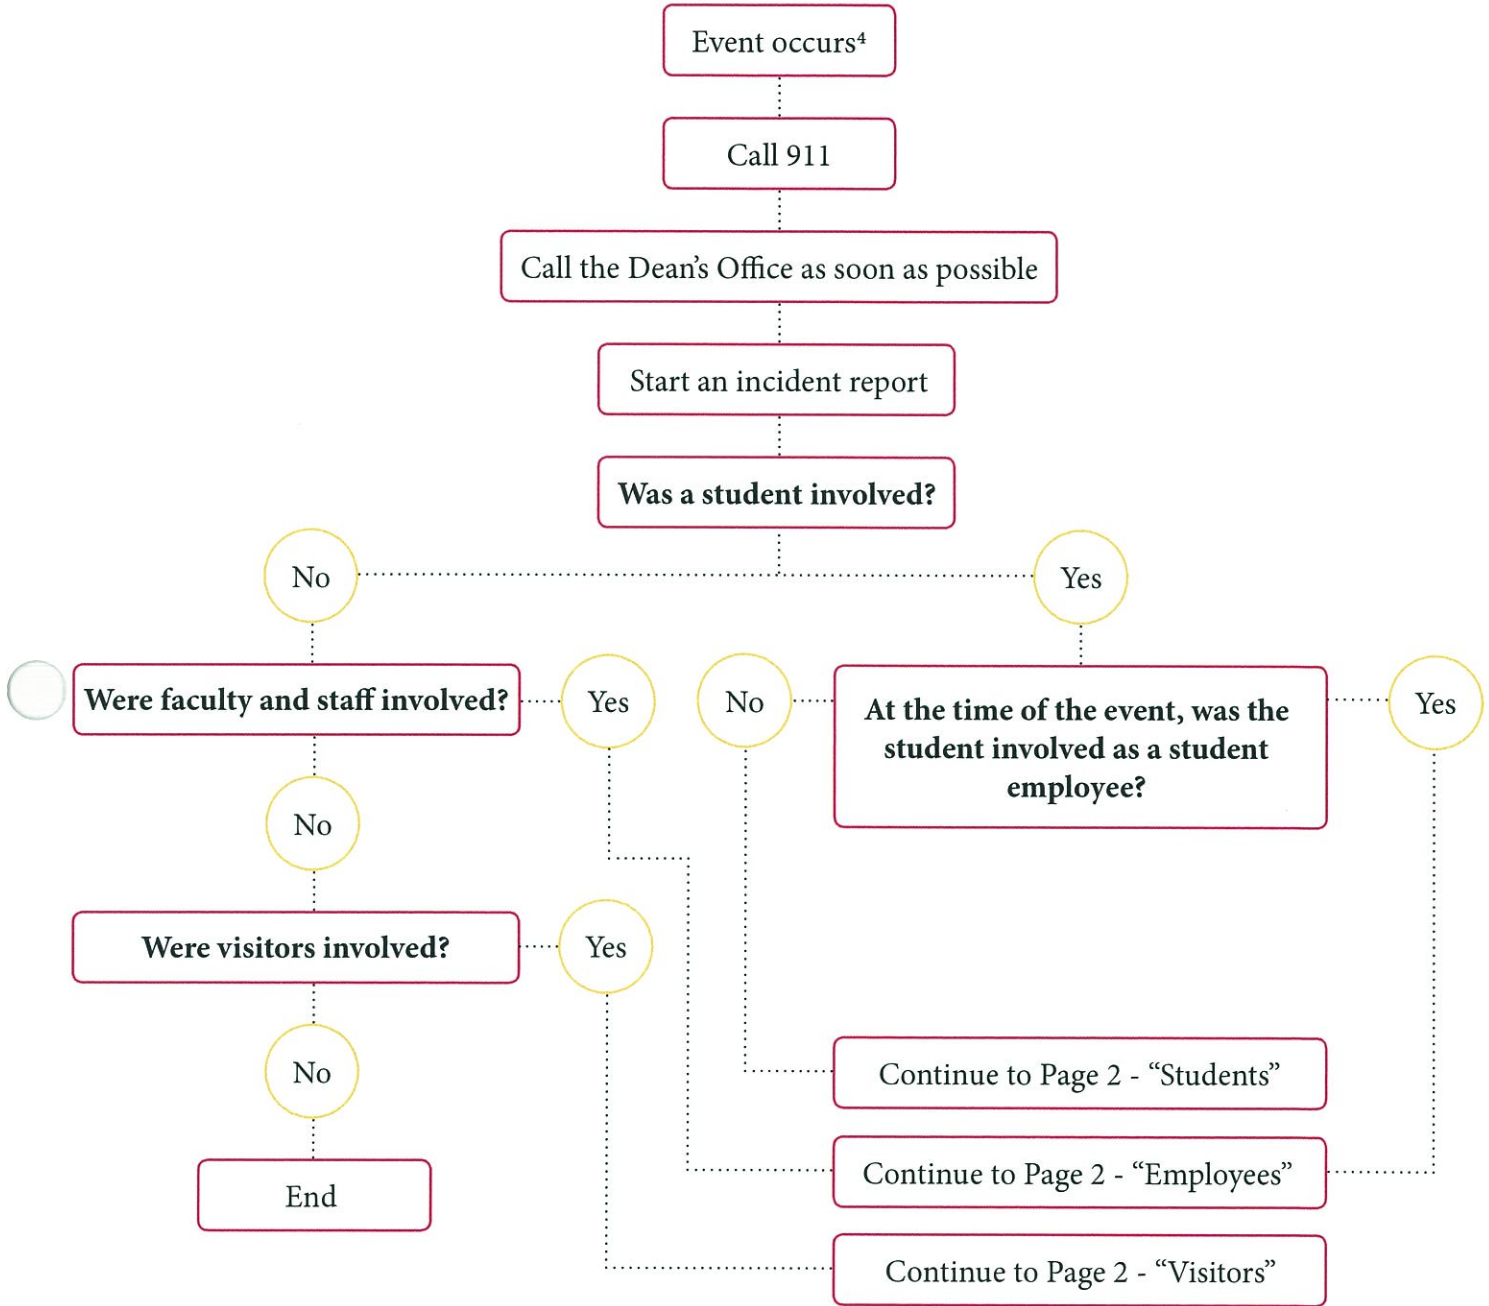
Event occurs$^4$

Call 911

Call the Dean's Office as soon as possible

Start an incident report

**Was a student involved?**

No

Yes

**Were faculty and staff involved?**

Yes

No

**At the time of the event, was the student involved as a student employee?**

Yes

No

**Were visitors involved?**

Yes

No

End

Continue to Page 2 - "Students"

Continue to Page 2 - "Employees"

Continue to Page 2 - "Visitors"